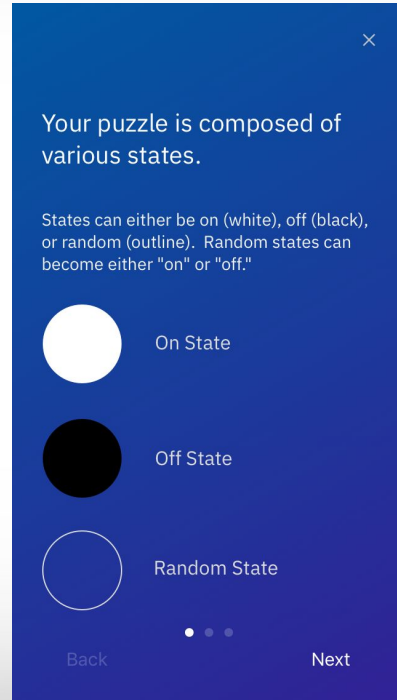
×

Your puzzle is composed of various states.

States can either be on (white), off (black), or random (outline). Random states can become either "on" or "off."

On State

Off State

Random State

Back

Next